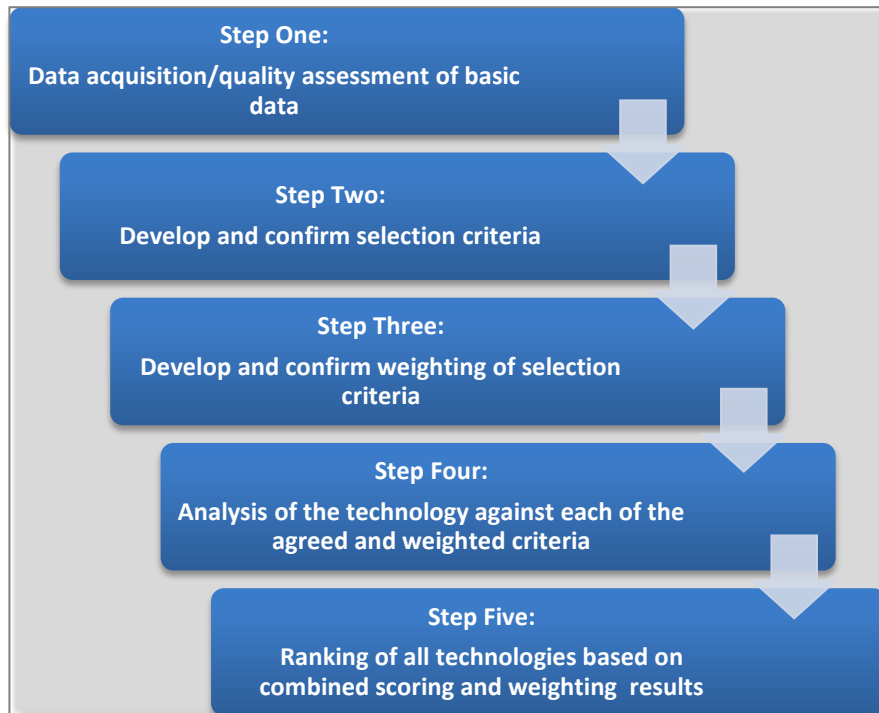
Step One:
Data acquisition/quality assessment of basic data

Step Two:
Develop and confirm selection criteria

Step Three:
Develop and confirm weighting of selection criteria

Step Four:
Analysis of the technology against each of the agreed and weighted criteria

Step Five:
Ranking of all technologies based on combined scoring and weighting results